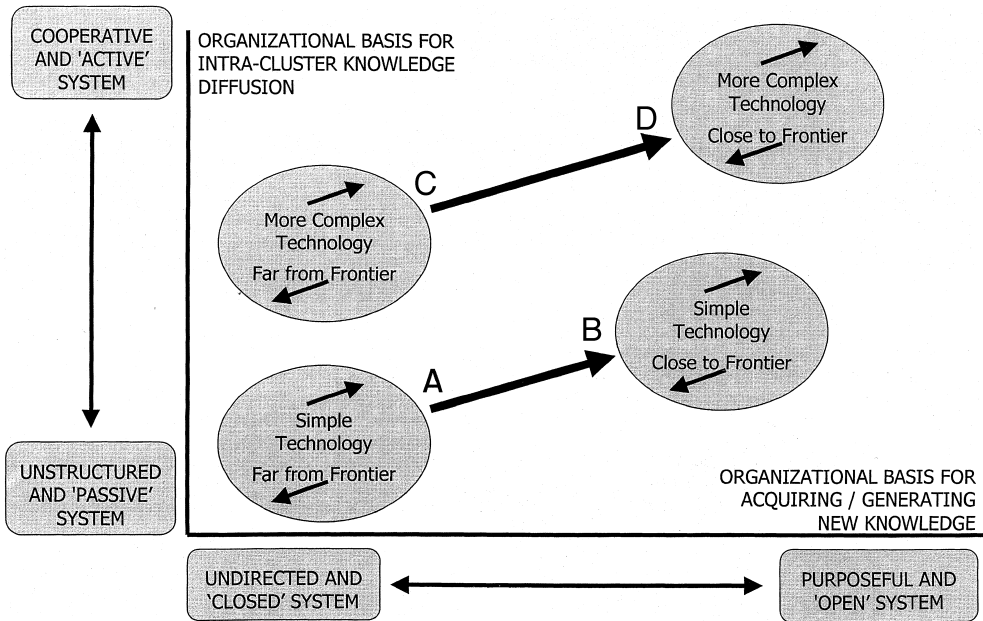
COOPERATIVE AND 'ACTIVE' SYSTEM

ORGANIZATIONAL BASIS FOR INTRA-CLUSTER KNOWLEDGE DIFFUSION

More Complex Technology
Close to Frontier

D

C

More Complex Technology
Far from Frontier

Simple Technology
Close to Frontier

B

A

Simple Technology
Far from Frontier

UNSTRUCTURED AND 'PASSIVE' SYSTEM

ORGANIZATIONAL BASIS FOR ACQUIRING / GENERATING NEW KNOWLEDGE

UNDIRECTED AND 'CLOSED' SYSTEM

PURPOSEFUL AND 'OPEN' SYSTEM